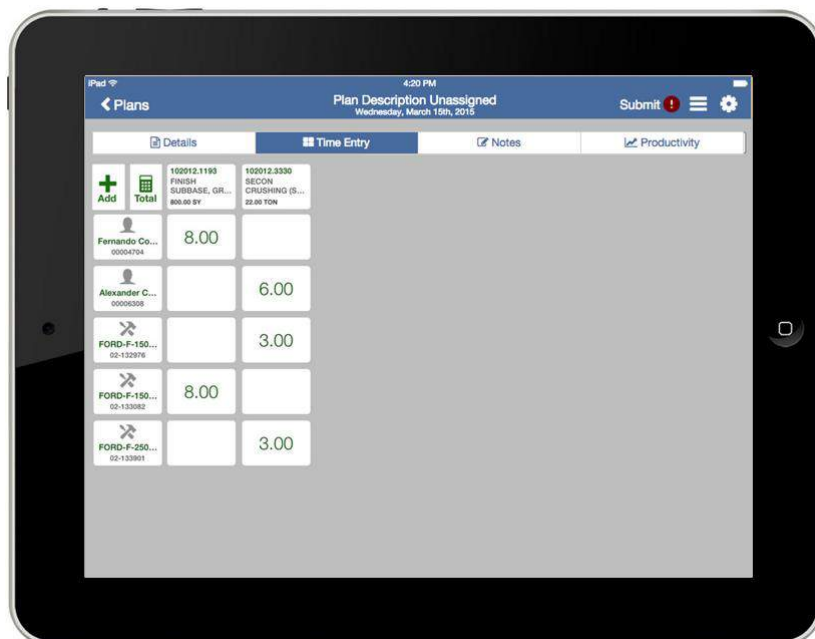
iPad
4:20 PM

Plans

Plan Description Unassigned
Wednesday, March 15th, 2015

Submit !

Details
Time Entry
Notes
Productivity

Add
Total

102012.1193
FINISH SUBBASE, GR...
800.00 SY

102012.3330
SECON CRUSHING (S...
22.00 TON

Fernando Co...
00004704
8.00

Alexander C...
00006308
6.00

FORD-F-150...
02-132976
3.00

FORD-F-150...
02-133082
8.00

FORD-F-250...
02-133901
3.00